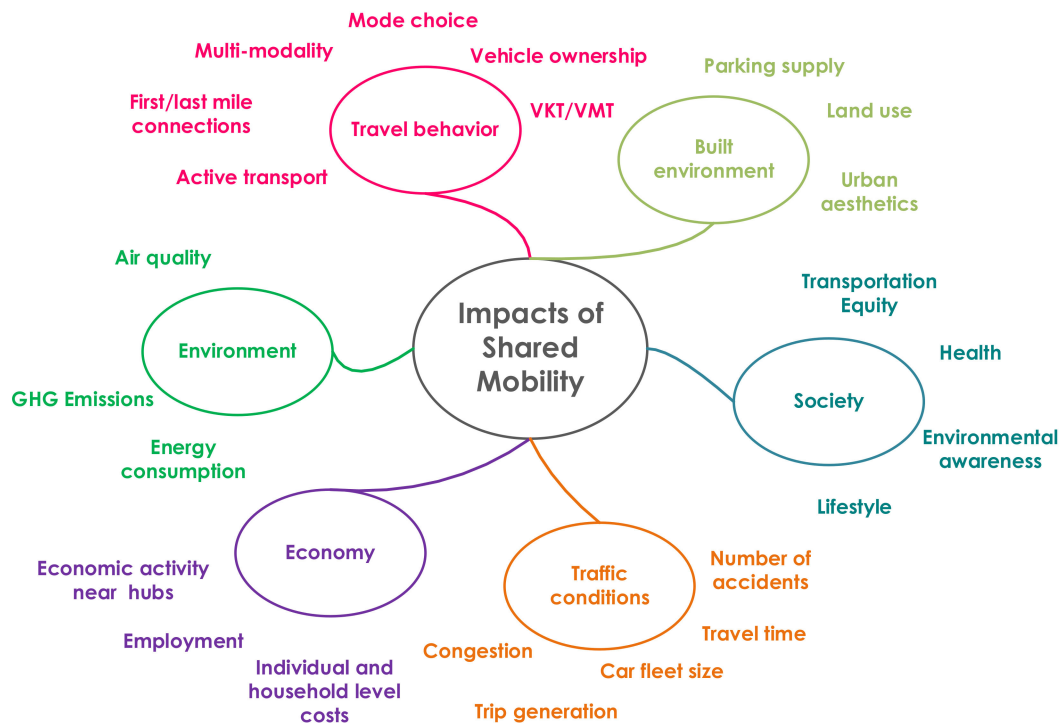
Mode choice

Multi-modality

Vehicle ownership

First/last mile connections

Travel behavior

VKT/VMT

Active transport

Parking supply

Land use

Built environment

Urban aesthetics

Air quality

Environment

GHG Emissions

Energy consumption

Impacts of Shared Mobility

Transportation Equity

Health

Society

Environmental awareness

Lifestyle

Economy

Economic activity near hubs

Employment

Individual and household level costs

Traffic conditions

Number of accidents

Travel time

Congestion

Car fleet size

Trip generation